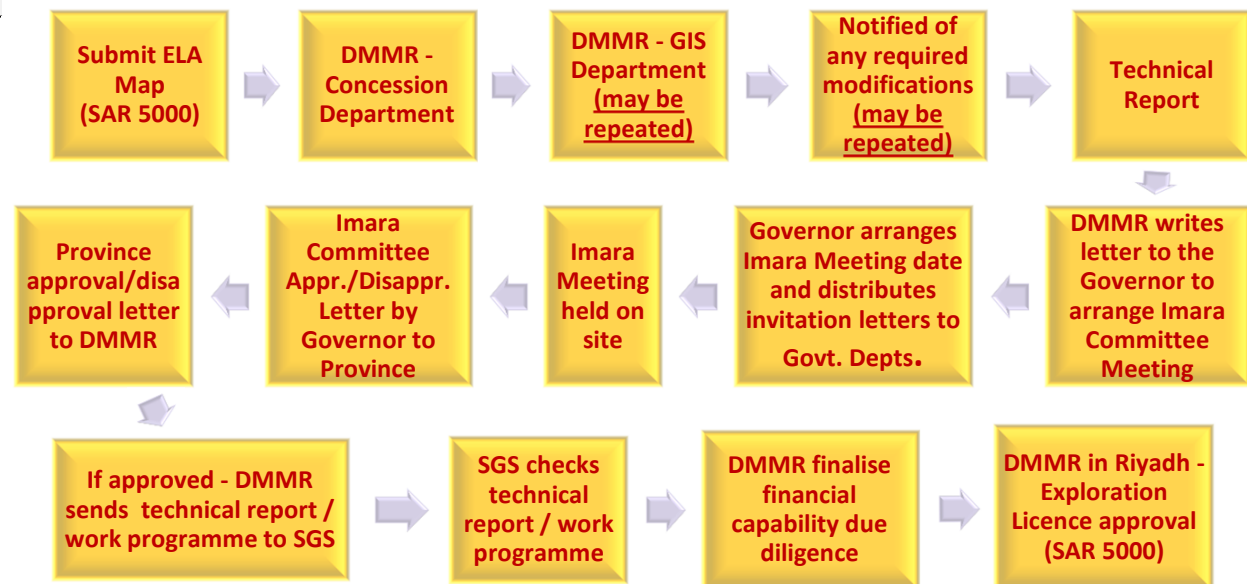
Submit ELA Map (SAR 5000)

DMMR - Concession Department

DMMR - GIS Department (may be repeated)

Notified of any required modifications (may be repeated)

Technical Report

DMMR writes letter to the Governor to arrange Imara Committee Meeting

Governor arranges Imara Meeting date and distributes invitation letters to Govt. Depts.

Imara Meeting held on site

Imara Committee Appr./Disappr. Letter by Governor to Province

Province approval/disapproval letter to DMMR

If approved - DMMR sends technical report / work programme to SGS

SGS checks technical report / work programme

DMMR finalise financial capability due diligence

DMMR in Riyadh - Exploration Licence approval (SAR 5000)